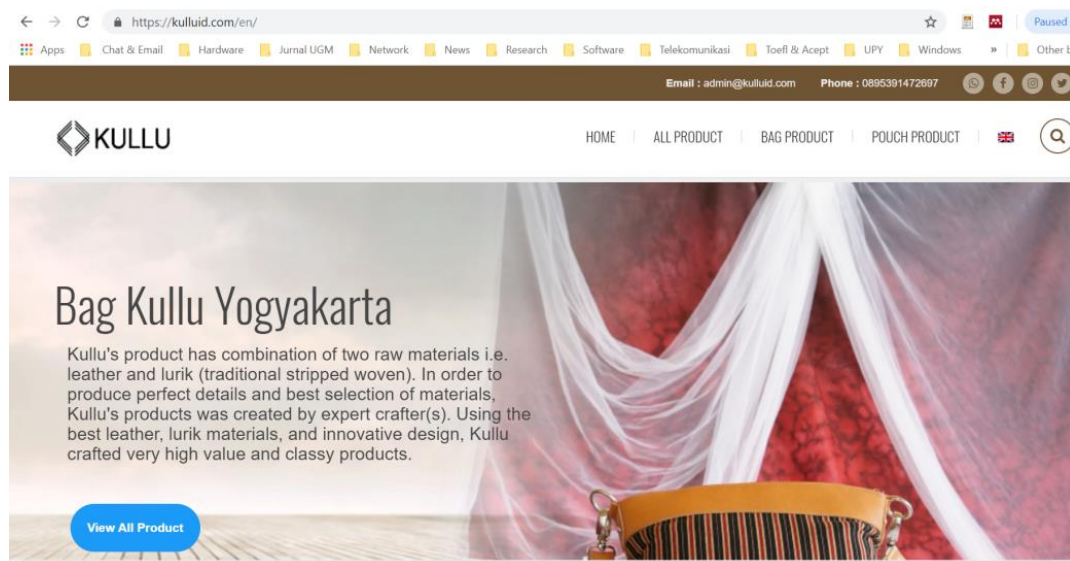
https://kulluid.com/en/

Paused

Apps Chat & Email Hardware Jurnal UGM Network News Research Software Telekomunikasi Toefl & Acept UPY Windows » Other b

Email : admin@kulluid.com Phone : 0895391472697

KULLU

HOME ALL PRODUCT BAG PRODUCT POUCH PRODUCT

Bag Kullu Yogyakarta

Kullu's product has combination of two raw materials i.e. leather and lurik (traditional stripped woven). In order to produce perfect details and best selection of materials, Kullu's products was created by expert crafter(s). Using the best leather, lurik materials, and innovative design, Kullu crafted very high value and classy products.

View All Product